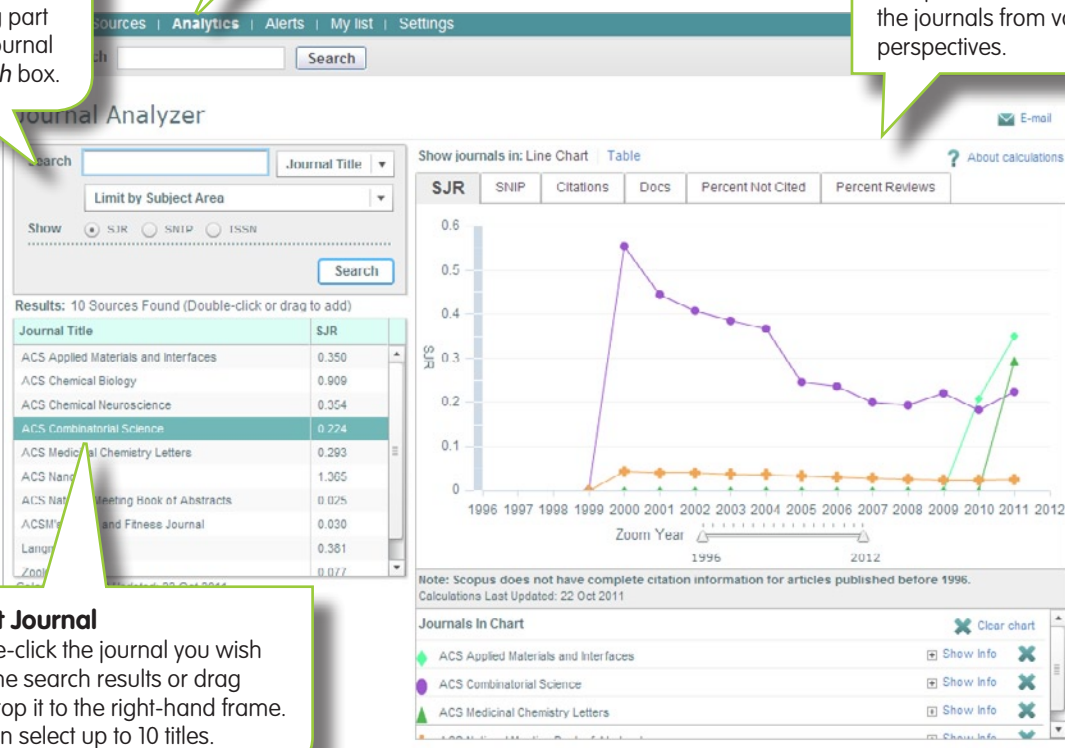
g part
ournal
h box.

Sources | Analytics | Alerts | My list | Settings

ch Search

the journals from va
perspectives.

ournal Analyzer

E-mail

earch Journal Title

Limit by Subject Area

Show SJR SNIP ISSN

Search

Results: 10 Sources Found (Double-click or drag to add)

| Journal Title | SJR |
|---|---|
| ACS Applied Materials and Interfaces | 0.350 |
| ACS Chemical Biology | 0.909 |
| ACS Chemical Neuroscience | 0.354 |
| ACS Combinatorial Science | 0.224 |
| ACS Medic al Chemistry Letters | 0.293 |
| ACS Nan | 1.365 |
| ACS Nat Meeting Book of Abstracts | 0.025 |
| ACSM' and Fitness Journal | 0.030 |
| Lang | 0.381 |
| Zool | 0.077 |

t Journal
e-click the journal you wish
he search results or drag
op it to the right-hand frame.
n select up to 10 titles.

Show journals in: Line Chart | Table

About calculations

SJR | SNIP | Citations | Docs | Percent Not Cited | Percent Reviews

0.6
0.5
0.4
SJR 0.3
0.2
0.1
0

1996 1997 1998 1999 2000 2001 2002 2003 2004 2005 2006 2007 2008 2009 2010 2011 2012

Zoom Year
1996 2012

Note: Scopus does not have complete citation information for articles published before 1996.
Calculations Last Updated: 22 Oct 2011

Journals In Chart

Clear chart

ACS Applied Materials and Interfaces Show Info
ACS Combinatorial Science Show Info
ACS Medicinal Chemistry Letters Show Info